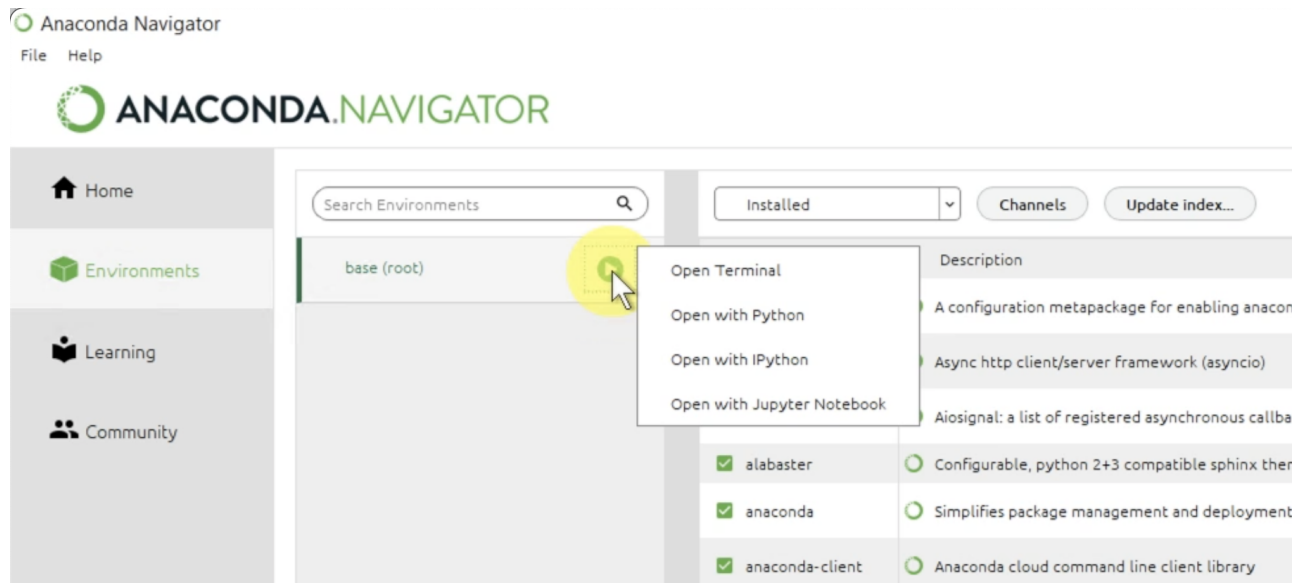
Anaconda Navigator
File Help

ANACONDA.NAVIGATOR

Home

Environments

Learning

Community

Search Environments

base (root)

Installed

Channels

Update index...

Open Terminal

Open with Python

Open with IPython

Open with Jupyter Notebook

Description

A configuration metapackage for enabling anacon

Async http client/server framework (asyncio)

Aiosignal: a list of registered asynchronous callba

alabaster

Configurable, python 2+3 compatible sphinx the

anaconda

Simplifies package management and deployment

anaconda-client

Anaconda cloud command line client library